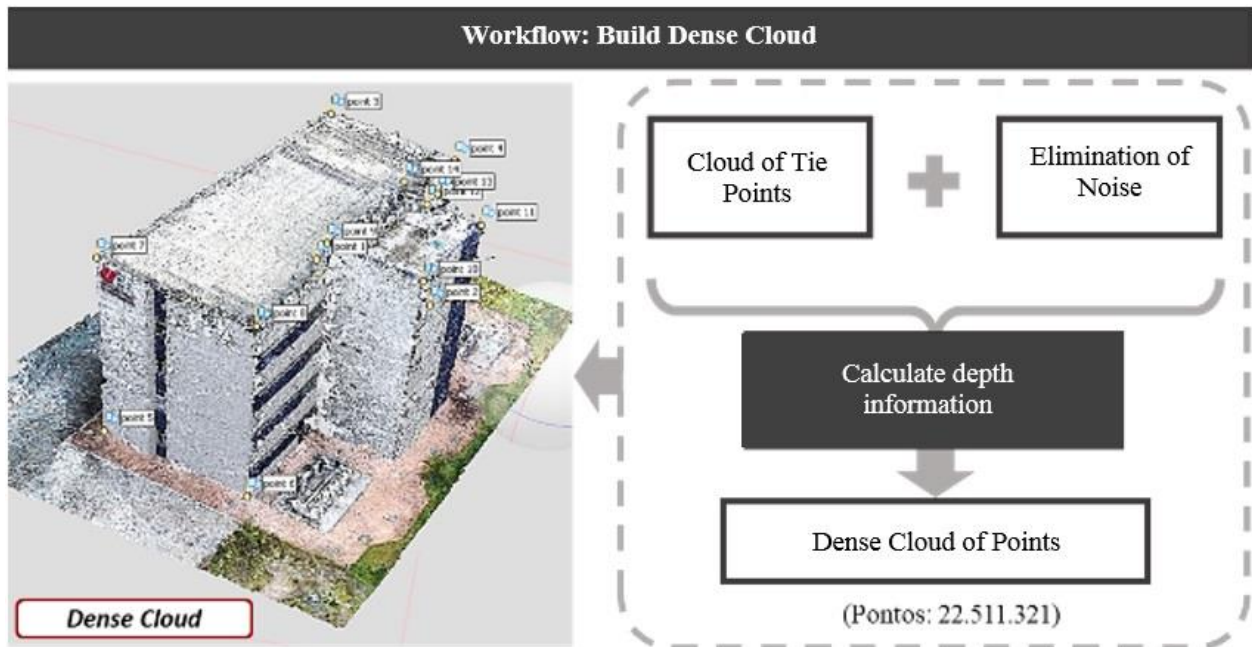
Workflow: Build Dense Cloud

point 3
point 4
point 14
point 13
point 12
point 11
point 7
point 9
point 1
point 10
point 2
point 6
point 5
point 8

Dense Cloud

Cloud of Tie Points

Elimination of Noise

Calculate depth information

Dense Cloud of Points

(Pontos: 22.511.321)